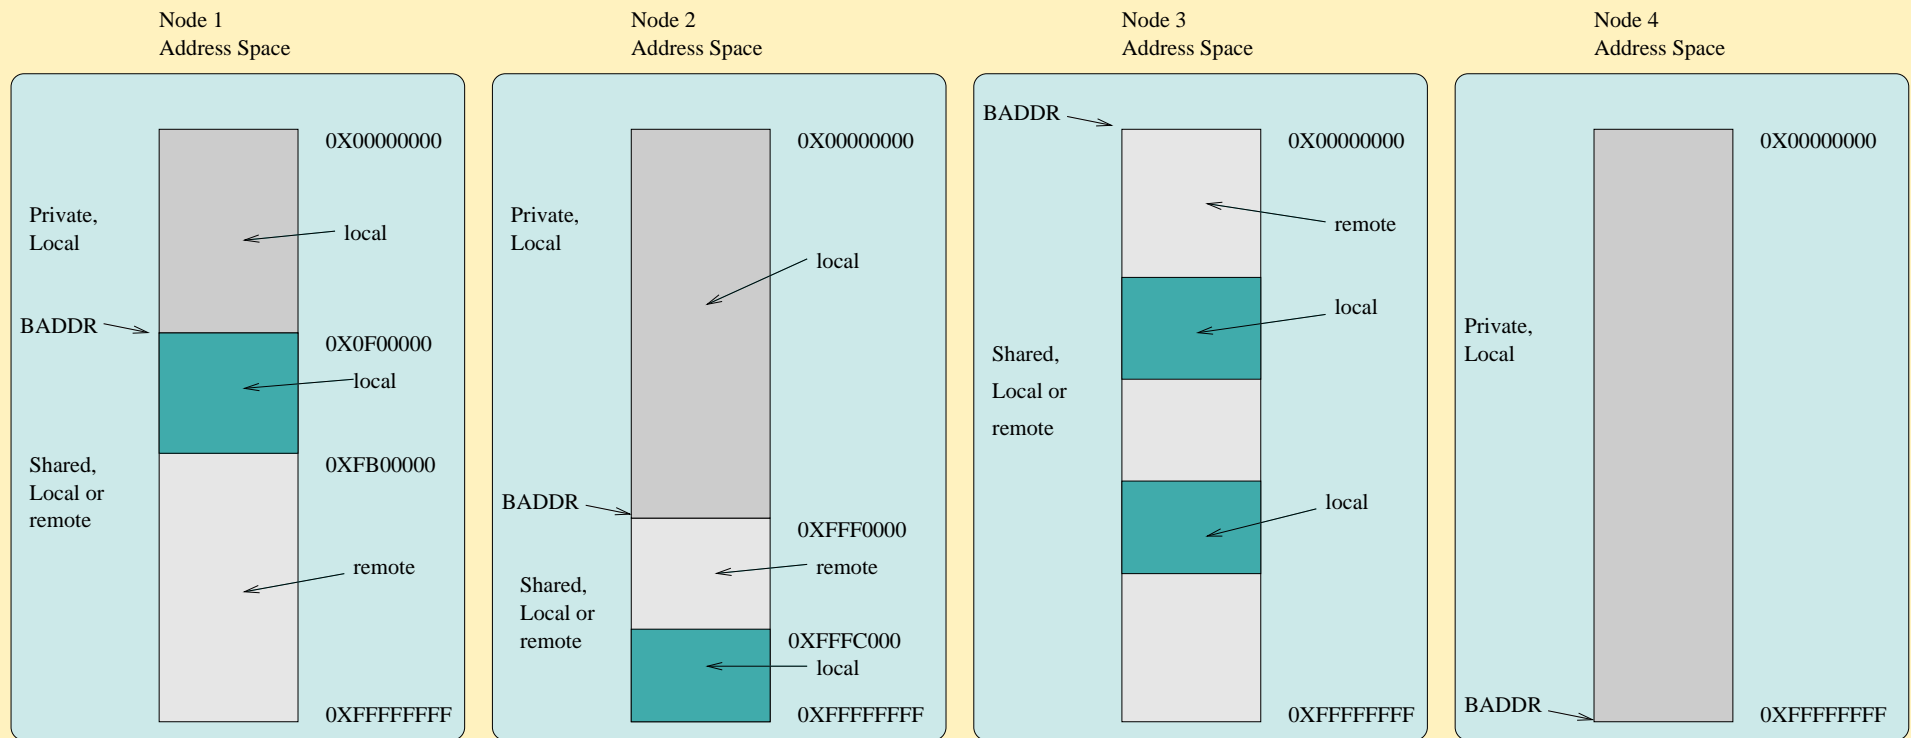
Node 1
Address Space

0X00000000

Private,
Local

local

BADDR

0X0F00000

local

Shared,
Local or
remote

0XFB00000

remote

0XFFFFFFFF

Node 2
Address Space

0X00000000

Private,
Local

local

BADDR

0XFFF0000

remote

Shared,
Local or
remote

0XFFFC000

local

0XFFFFFFFF

Node 3
Address Space

BADDR

0X00000000

remote

local

Shared,
Local or
remote

local

0XFFFFFFFF

Node 4
Address Space

0X00000000

Private,
Local

BADDR

0XFFFFFFFF